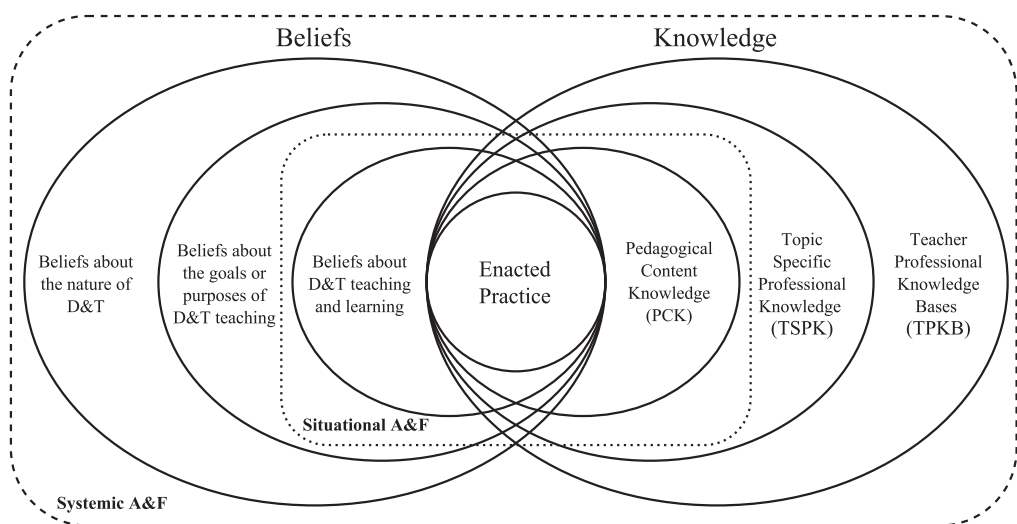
Beliefs

Knowledge

Beliefs about the nature of D&T

Beliefs about the goals or purposes of D&T teaching

Beliefs about D&T teaching and learning

Enacted Practice

Pedagogical Content Knowledge (PCK)

Topic Specific Professional Knowledge (TSPK)

Teacher Professional Knowledge Bases (TPKB)

Situational A&F

Systemic A&F